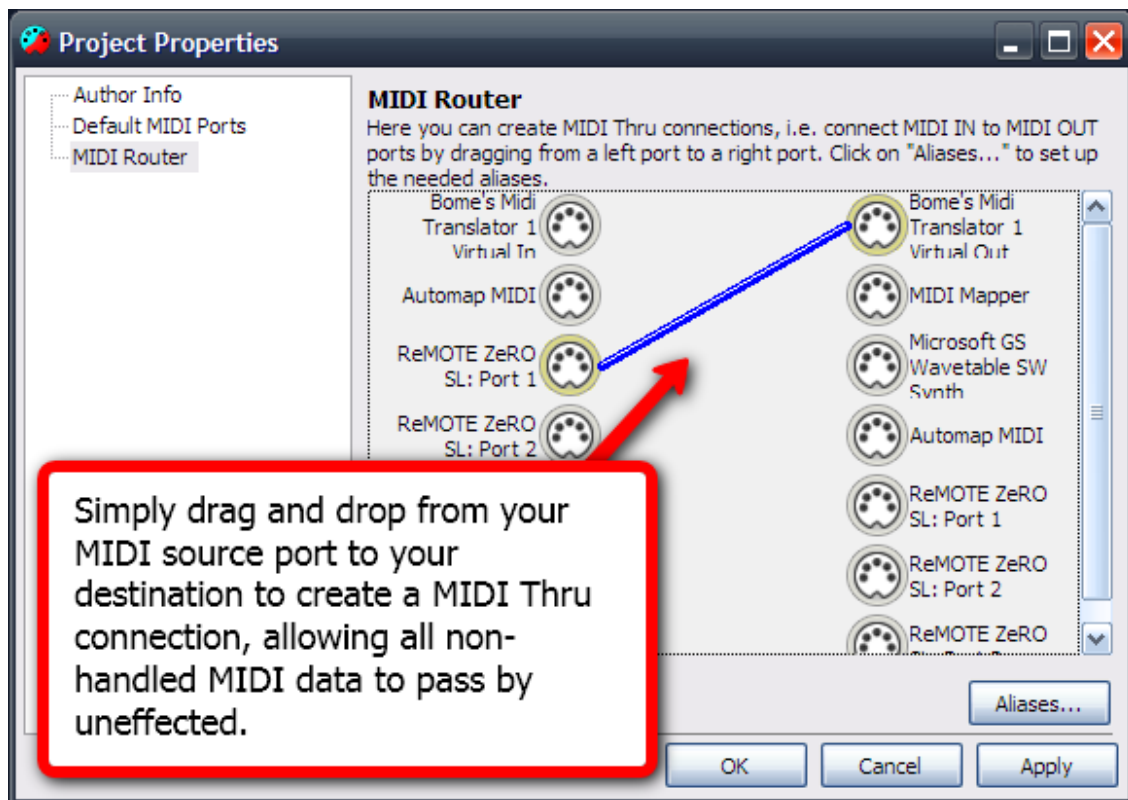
Project Properties

Author Info
Default MIDI Ports
MIDI Router

MIDI Router
Here you can create MIDI Thru connections, i.e. connect MIDI IN to MIDI OUT ports by dragging from a left port to a right port. Click on "Aliases..." to set up the needed aliases.

Bome's Midi Translator 1 Virtual In
Automap MIDI
ReMOTE ZeRO SL: Port 1
ReMOTE ZeRO SL: Port 2

Bome's Midi Translator 1 Virtual Out
MIDI Mapper
Microsoft GS Wavetable SW Synth
Automap MIDI
ReMOTE ZeRO SL: Port 1
ReMOTE ZeRO SL: Port 2
ReMOTE ZeRO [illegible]

Simply drag and drop from your MIDI source port to your destination to create a MIDI Thru connection, allowing all non-handled MIDI data to pass by uneffected.

Aliases...
OK
Cancel
Apply